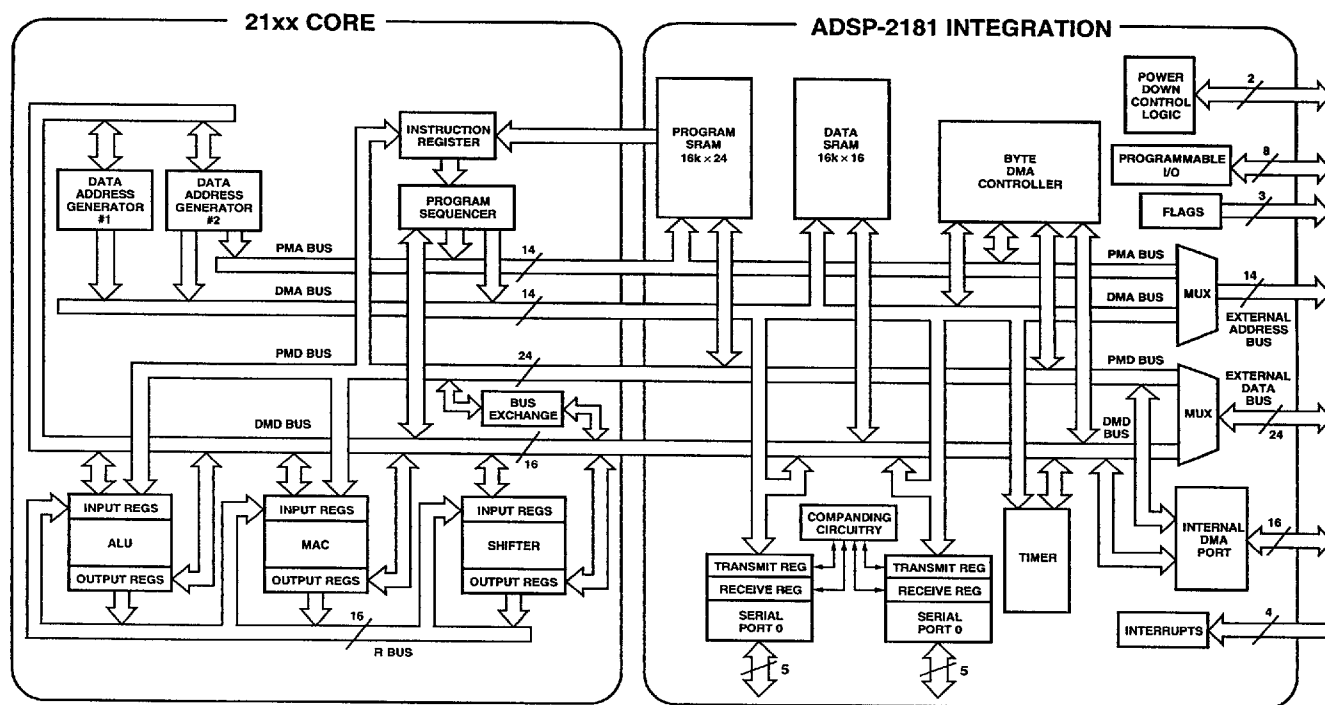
21xx CORE

ADSP-2181 INTEGRATION

DATA ADDRESS GENERATOR #1

DATA ADDRESS GENERATOR #2

INSTRUCTION REGISTER

PROGRAM SEQUENCER

PROGRAM SRAM 16k × 24

DATA SRAM 16k × 16

BYTE DMA CONTROLLER

POWER DOWN CONTROL LOGIC

2

PROGRAMMABLE I/O

8

FLAGS

3

PMA BUS

14

DMA BUS

14

PMA BUS

DMA BUS

MUX

14

EXTERNAL ADDRESS BUS

PMD BUS

24

PMD BUS

EXTERNAL DATA BUS

MUX

24

BUS EXCHANGE

DMD BUS

DMD BUS

16

INPUT REGS

ALU

OUTPUT REGS

INPUT REGS

MAC

OUTPUT REGS

INPUT REGS

SHIFTER

OUTPUT REGS

16

R BUS

COMPANDING CIRCUITRY

TRANSMIT REG

RECEIVE REG

SERIAL PORT 0

5

TRANSMIT REG

RECEIVE REG

SERIAL PORT 0

5

TIMER

INTERNAL DMA PORT

16

INTERRUPTS

4